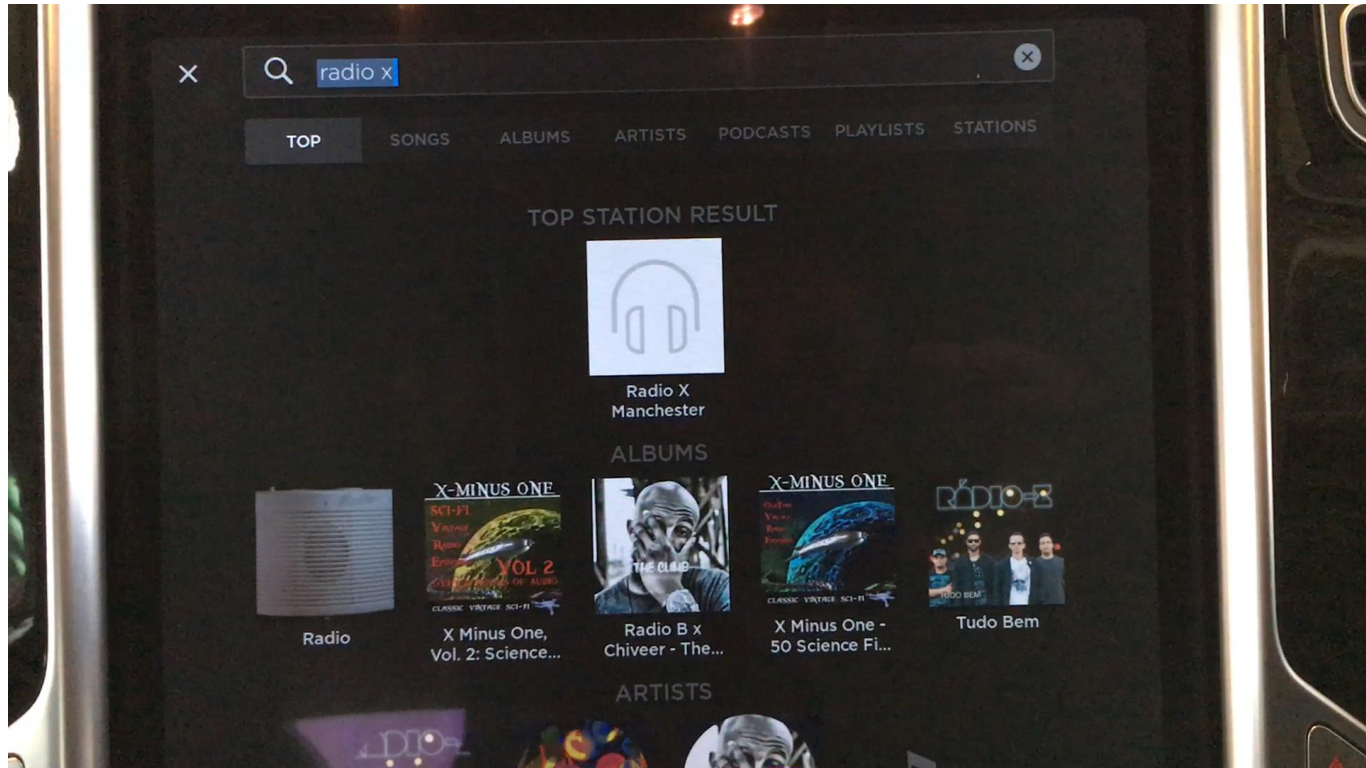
×

radio x

TOP SONGS ALBUMS ARTISTS PODCASTS PLAYLISTS STATIONS

TOP STATION RESULT

Radio X Manchester

ALBUMS

Radio

X-MINUS ONE
SCI-FI
VOL 2
CLASSIC VINTAGE SCI-FI
X Minus One, Vol. 2: Science...

THE CLIMB
Radio B x Chiveer - The...

X-MINUS ONE
CLASSIC VINTAGE SCI-FI
X Minus One - 50 Science Fi...

RÁDIO-Z
TUDO BEM
Tudo Bem

ARTISTS